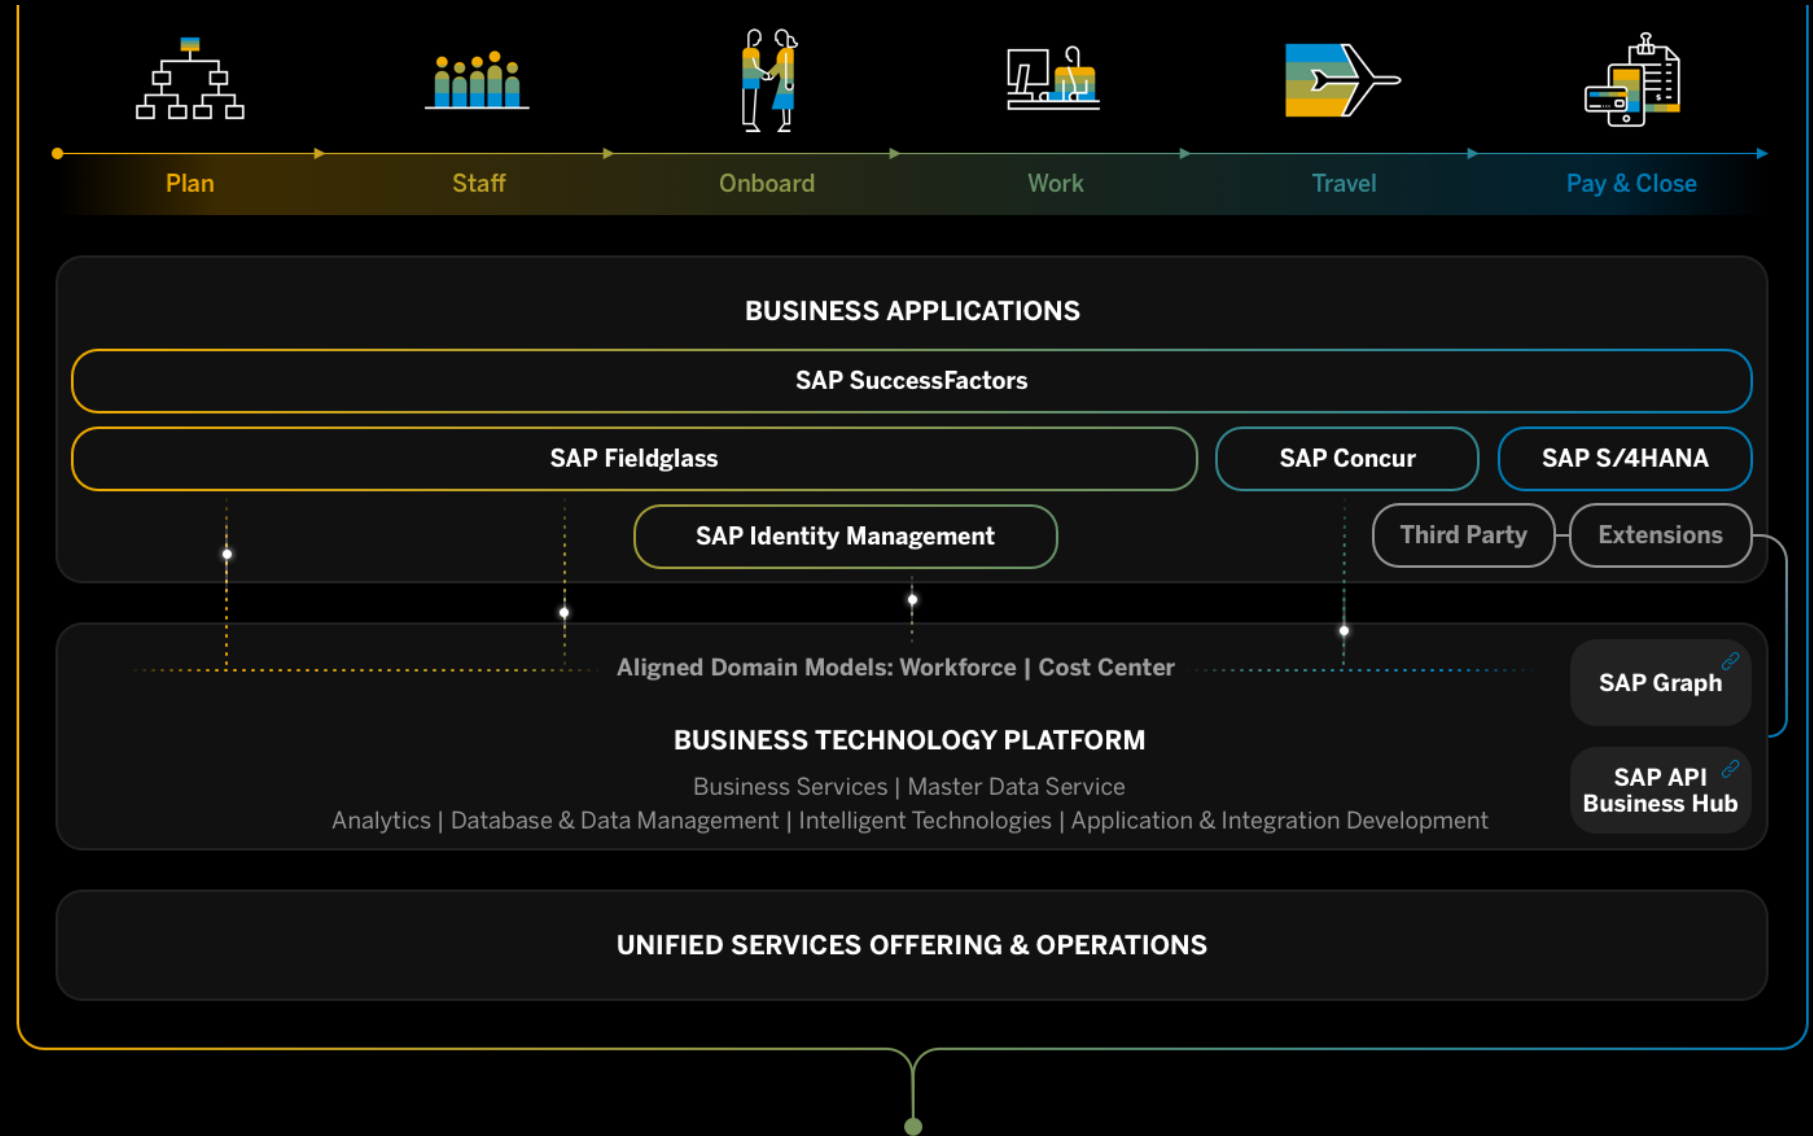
Plan
Staff
Onboard
Work
Travel
Pay & Close

BUSINESS APPLICATIONS

SAP SuccessFactors

SAP Fieldglass
SAP Concur
SAP S/4HANA

SAP Identity Management
Third Party
Extensions

Aligned Domain Models: Workforce | Cost Center

SAP Graph

BUSINESS TECHNOLOGY PLATFORM

Business Services | Master Data Service
Analytics | Database & Data Management | Intelligent Technologies | Application & Integration Development

SAP API Business Hub

UNIFIED SERVICES OFFERING & OPERATIONS